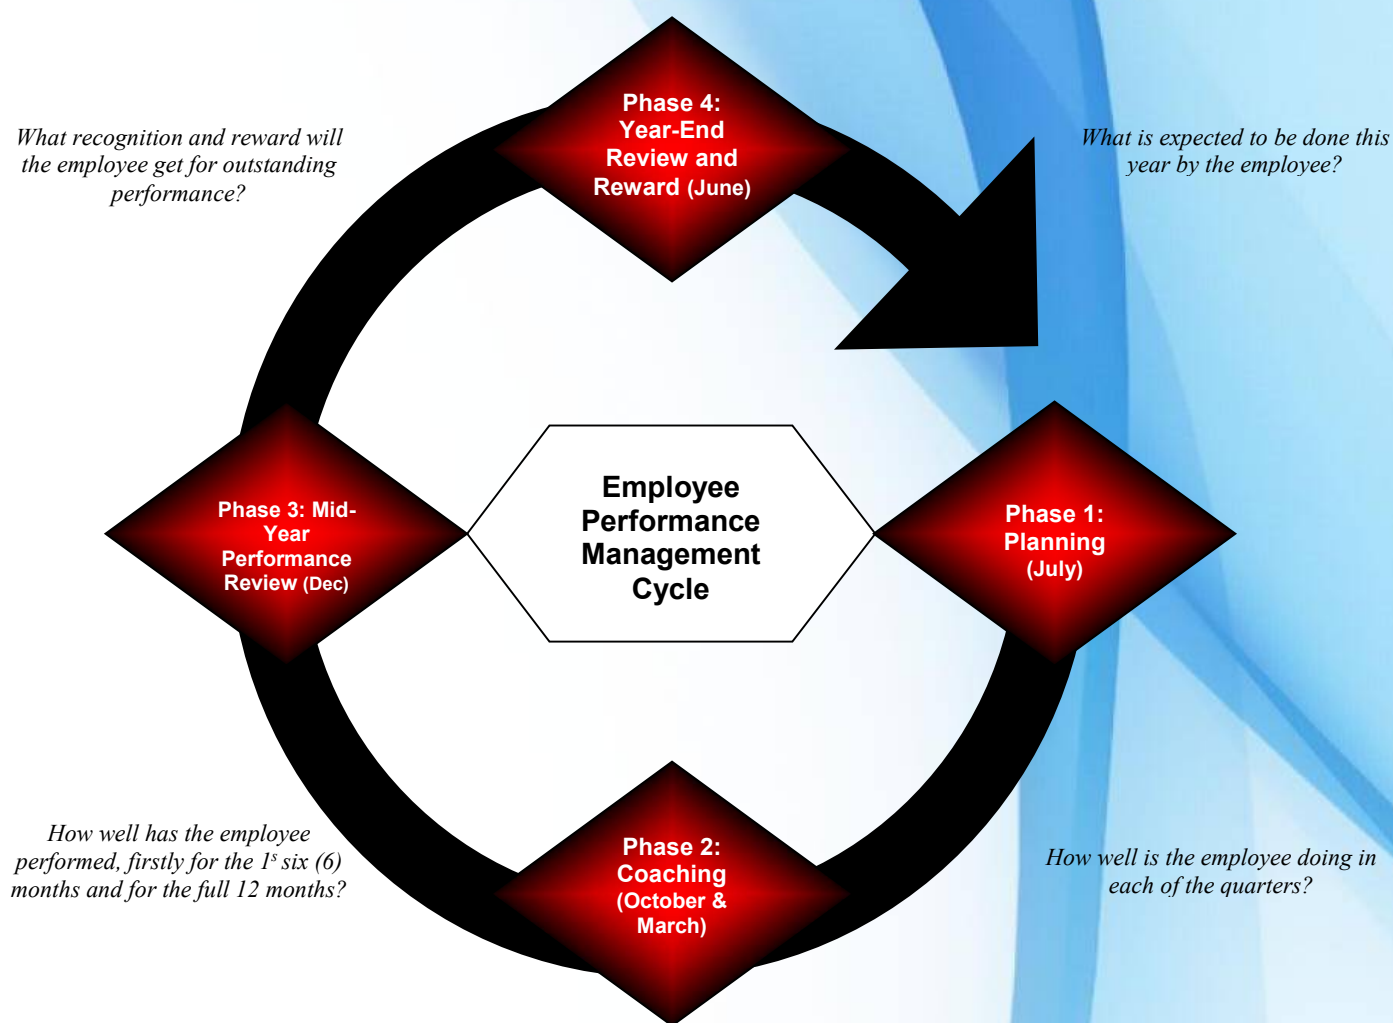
What recognition and reward will the employee get for outstanding performance?

Phase 4: Year-End Review and Reward (June)

What is expected to be done this year by the employee?

Phase 3: Mid-Year Performance Review (Dec)

Employee Performance Management Cycle

Phase 1: Planning (July)

How well has the employee performed, firstly for the $1^s$ six (6) months and for the full 12 months?

Phase 2: Coaching (October & March)

How well is the employee doing in each of the quarters?